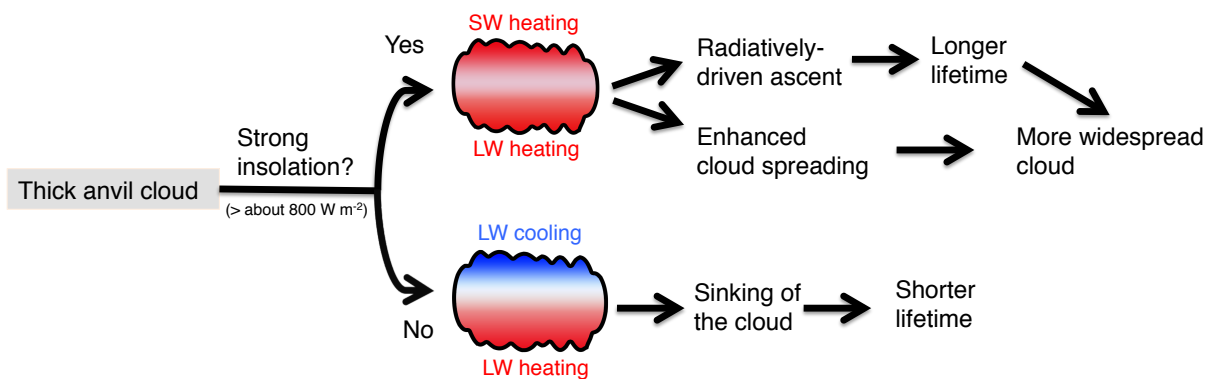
Thick anvil cloud

Strong insolation?

(> about 800 W $m^{-2}$)

Yes

SW heating

LW heating

Radiatively-driven ascent

Longer lifetime

Enhanced cloud spreading

More widespread cloud

No

LW cooling

LW heating

Sinking of the cloud

Shorter lifetime